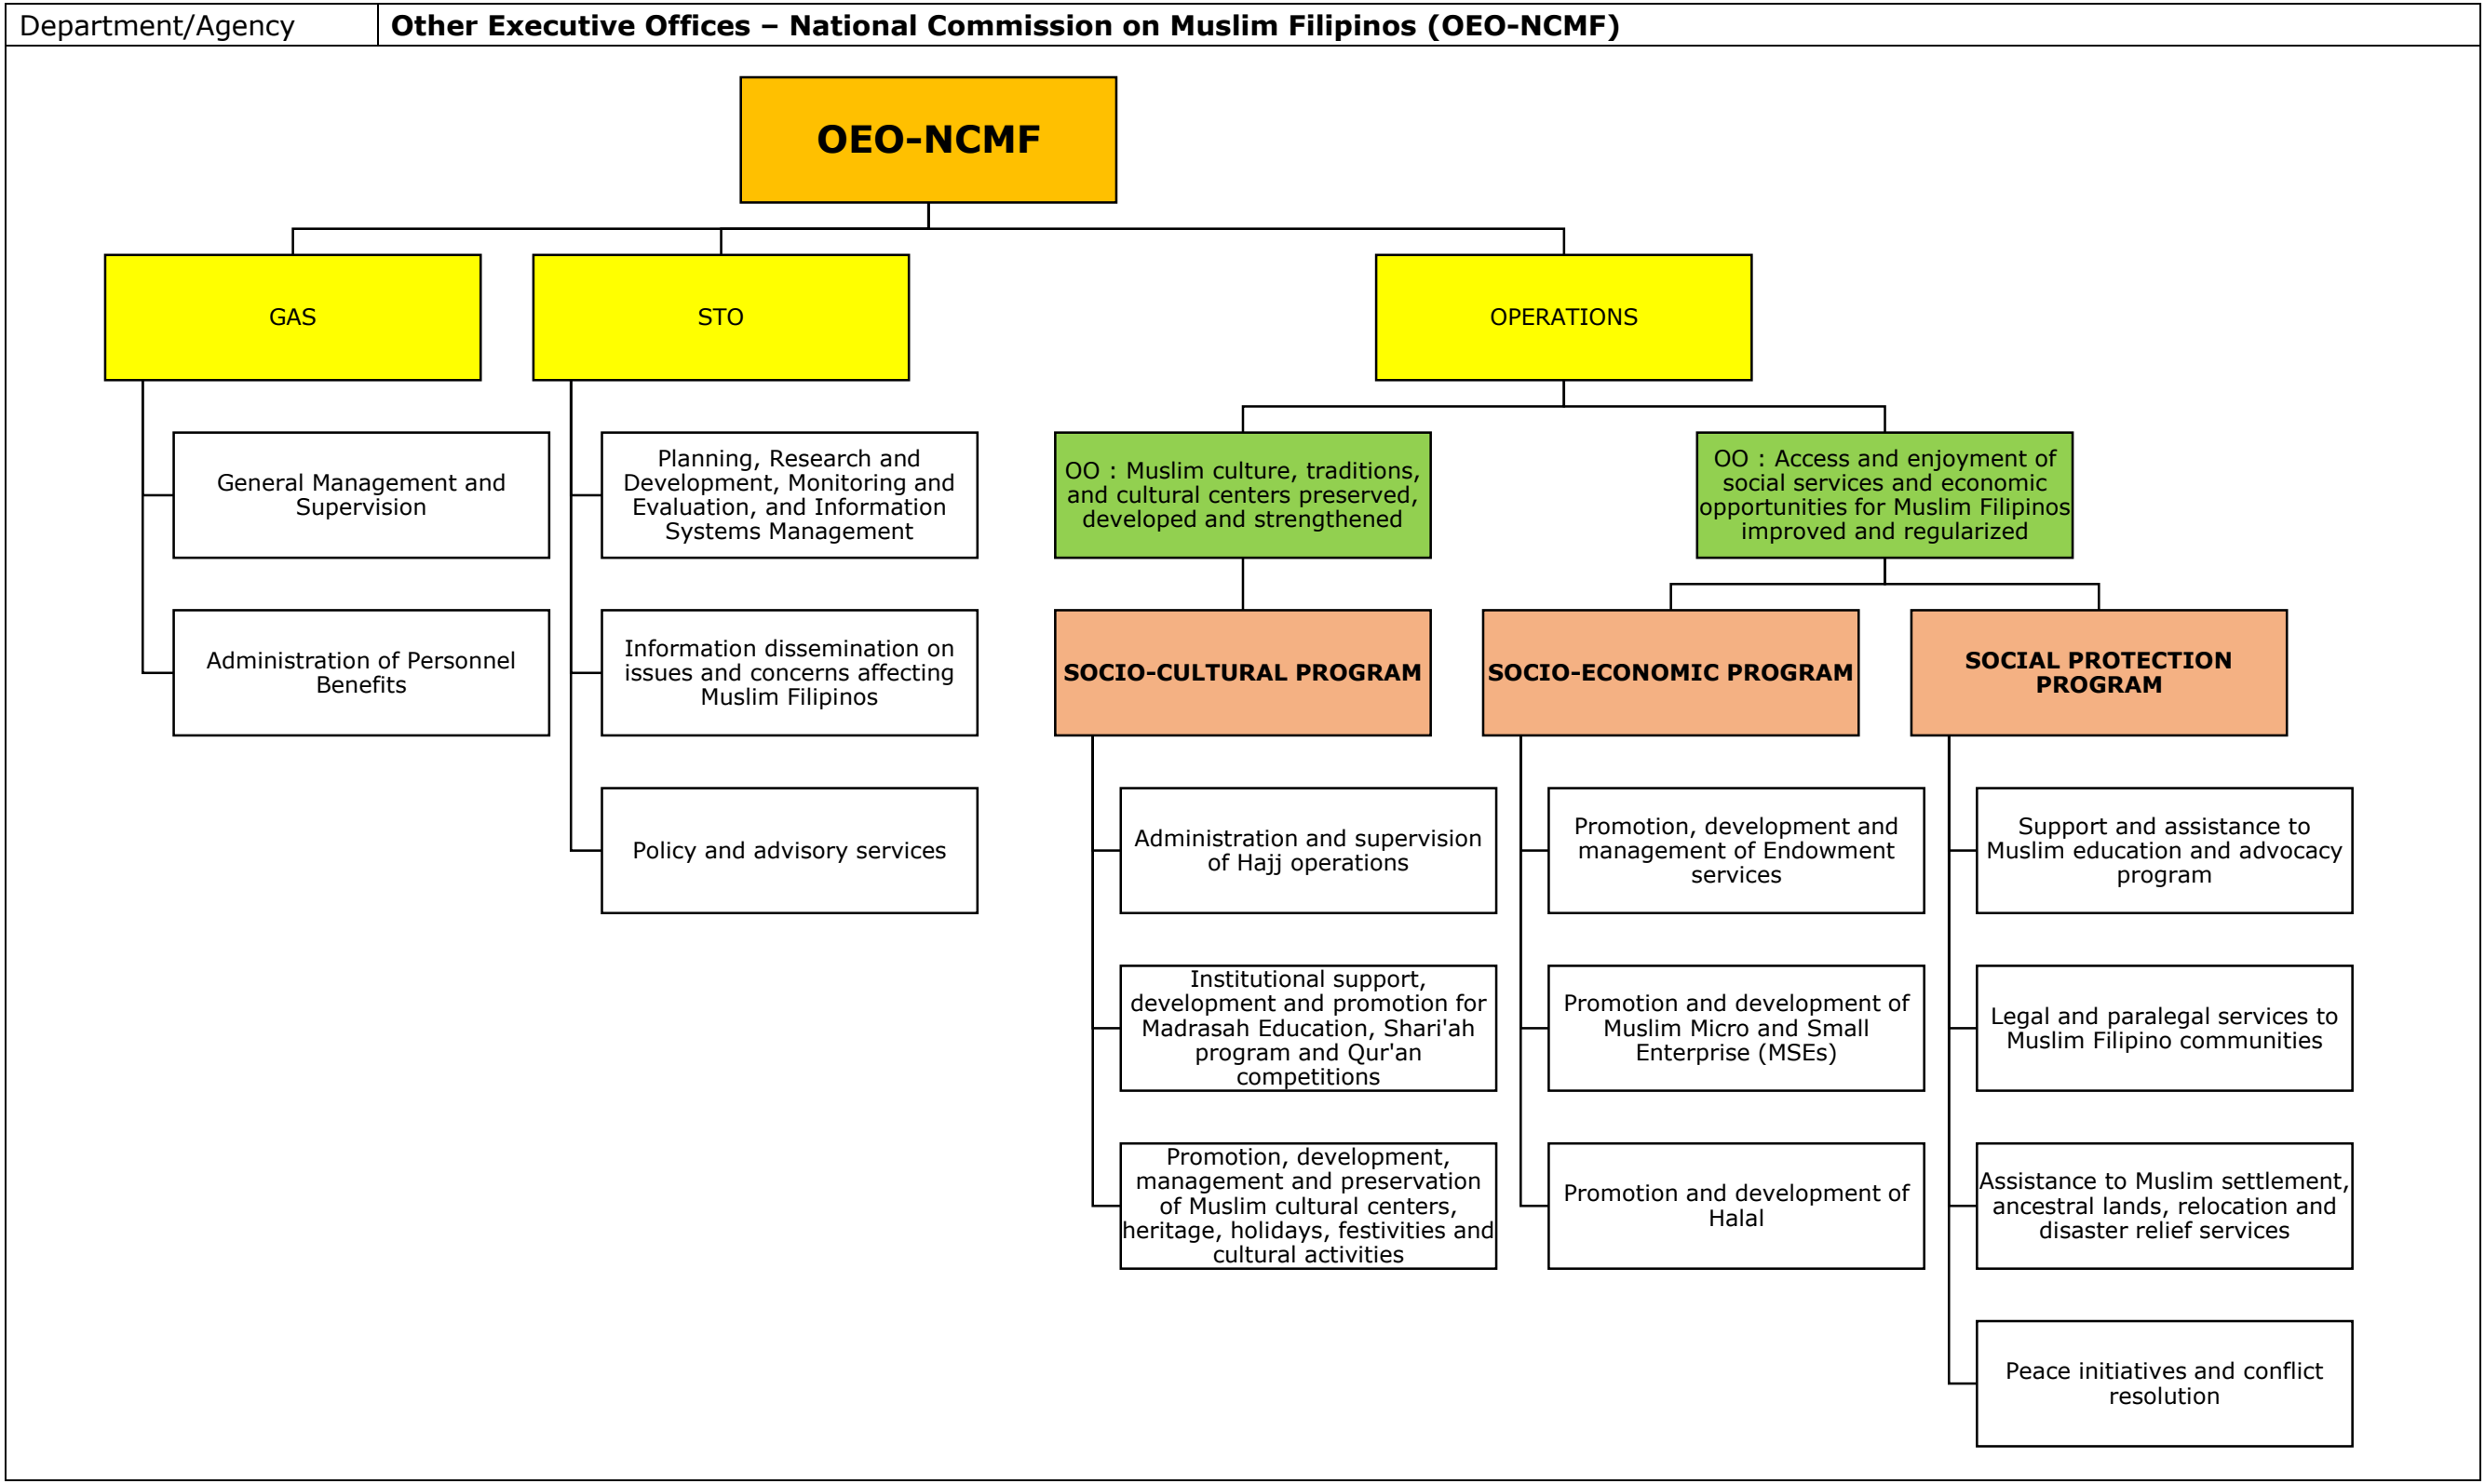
| Department/Agency | Other Executive Offices – National Commission on Muslim Filipinos (OEO-NCMF) |
|---|---|

OEO-NCMF

GAS

General Management and Supervision

Administration of Personnel Benefits

STO

Planning, Research and Development, Monitoring and Evaluation, and Information Systems Management

Information dissemination on issues and concerns affecting Muslim Filipinos

Policy and advisory services

OPERATIONS

OO : Muslim culture, traditions, and cultural centers preserved, developed and strengthened

SOCIO-CULTURAL PROGRAM

Administration and supervision of Hajj operations

Institutional support, development and promotion for Madrasah Education, Shari'ah program and Qur'an competitions

Promotion, development, management and preservation of Muslim cultural centers, heritage, holidays, festivities and cultural activities

OO : Access and enjoyment of social services and economic opportunities for Muslim Filipinos improved and regularized

SOCIO-ECONOMIC PROGRAM

Promotion, development and management of Endowment services

Promotion and development of Muslim Micro and Small Enterprise (MSEs)

Promotion and development of Halal

SOCIAL PROTECTION PROGRAM

Support and assistance to Muslim education and advocacy program

Legal and paralegal services to Muslim Filipino communities

Assistance to Muslim settlement, ancestral lands, relocation and disaster relief services

Peace initiatives and conflict resolution